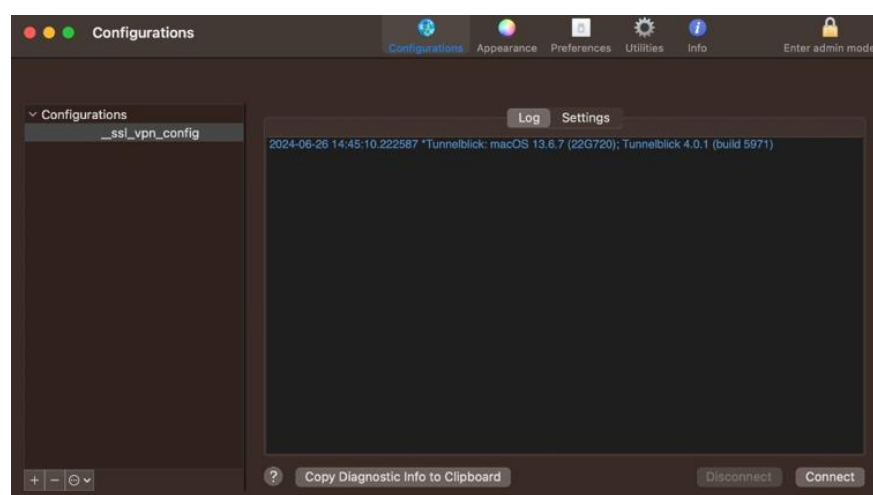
Configurations

Configurations Appearance Preferences Utilities Info Enter admin mode

Configurations
__ssl_vpn_config

Log Settings

2024-06-26 14:45:10.222587 *Tunnelblick: macOS 13.6.7 (22G720); Tunnelblick 4.0.1 (build 5971)

+ − ⊖

?

Copy Diagnostic Info to Clipboard

Disconnect

Connect